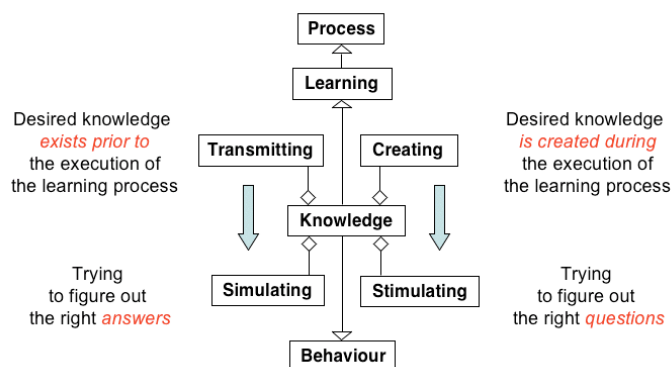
Process

Learning

Desired knowledge *exists prior to* the execution of the learning process

Transmitting

Creating

Desired knowledge *is created during* the execution of the learning process

Knowledge

Trying to figure out the right *answers*

Simulating

Stimulating

Trying to figure out the right *questions*

Behaviour